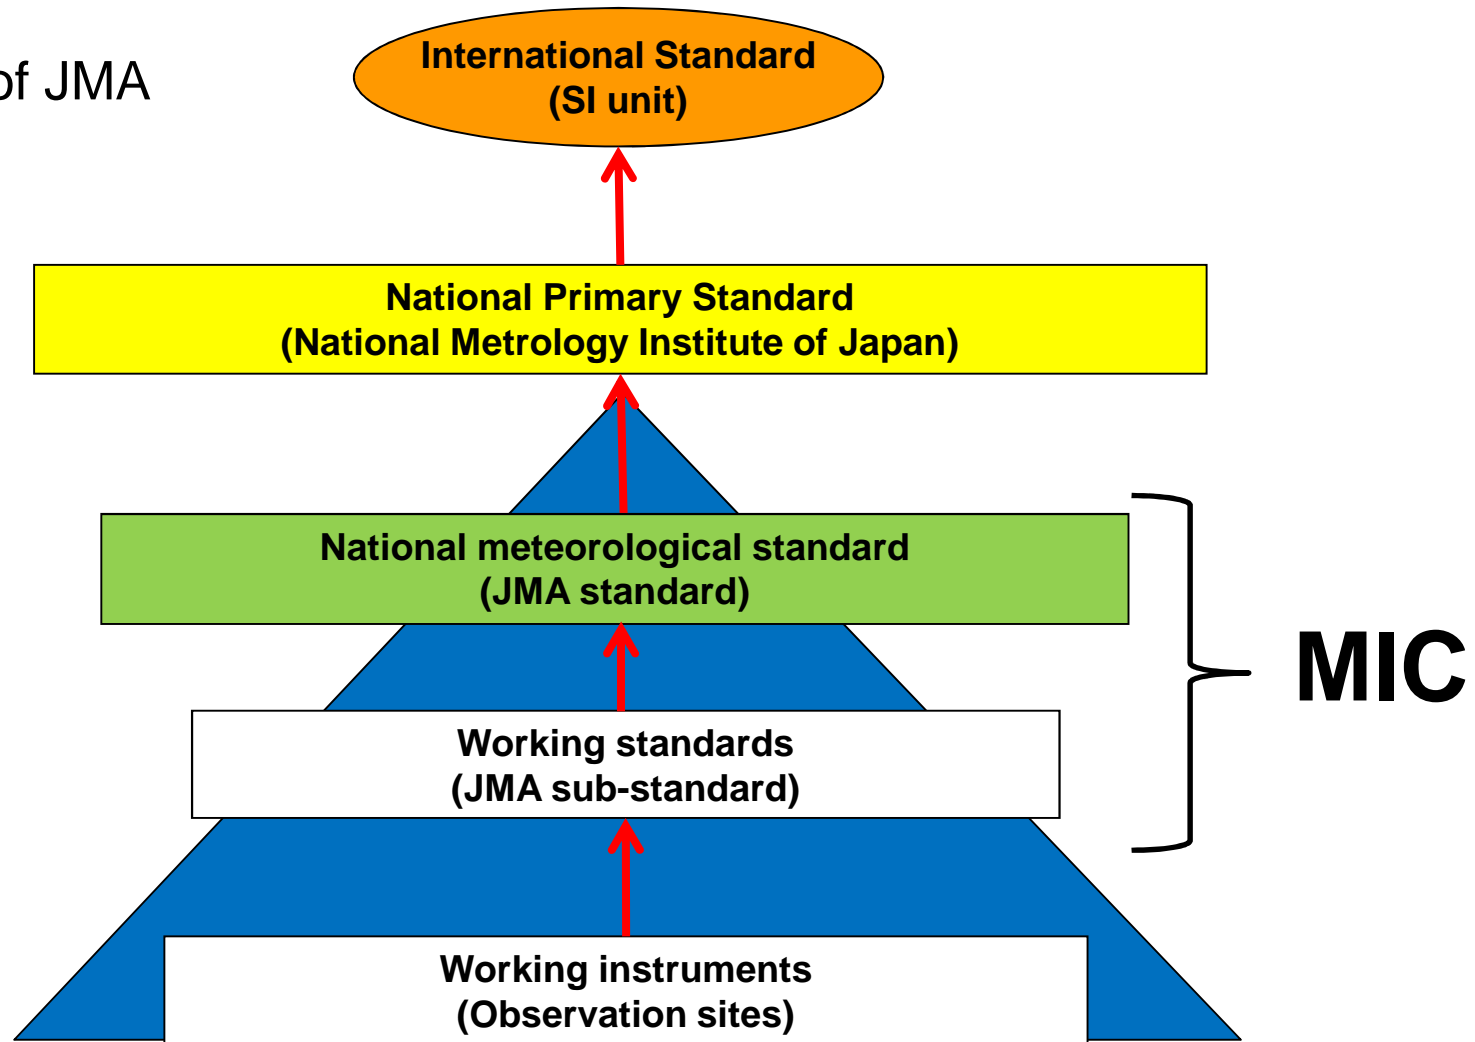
of JMA

International Standard
(SI unit)

National Primary Standard
(National Metrology Institute of Japan)

National meteorological standard
(JMA standard)

MIC

Working standards
(JMA sub-standard)

Working instruments
(Observation sites)